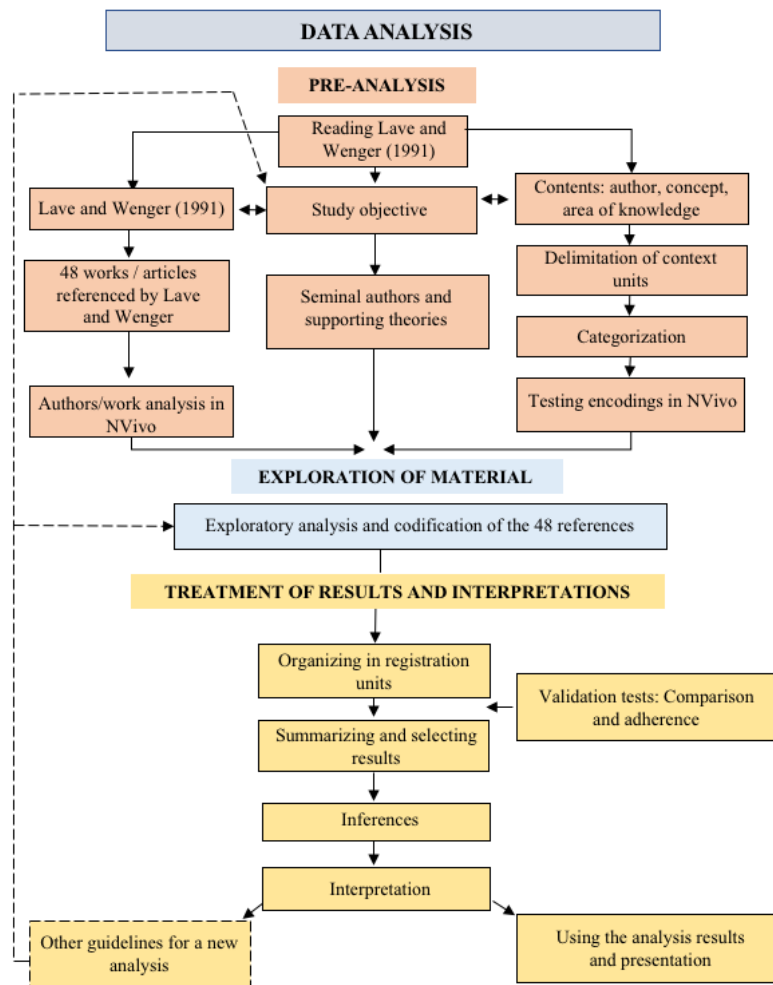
DATA ANALYSIS

PRE-ANALYSIS

Reading Lave and Wenger (1991)

Lave and Wenger (1991)

Study objective

Contents: author, concept, area of knowledge

48 works / articles referenced by Lave and Wenger

Seminal authors and supporting theories

Delimitation of context units

Categorization

Authors/work analysis in NVivo

Testing encodings in NVivo

EXPLORATION OF MATERIAL

Exploratory analysis and codification of the 48 references

TREATMENT OF RESULTS AND INTERPRETATIONS

Organizing in registration units

Validation tests: Comparison and adherence

Summarizing and selecting results

Inferences

Interpretation

Other guidelines for a new analysis

Using the analysis results and presentation